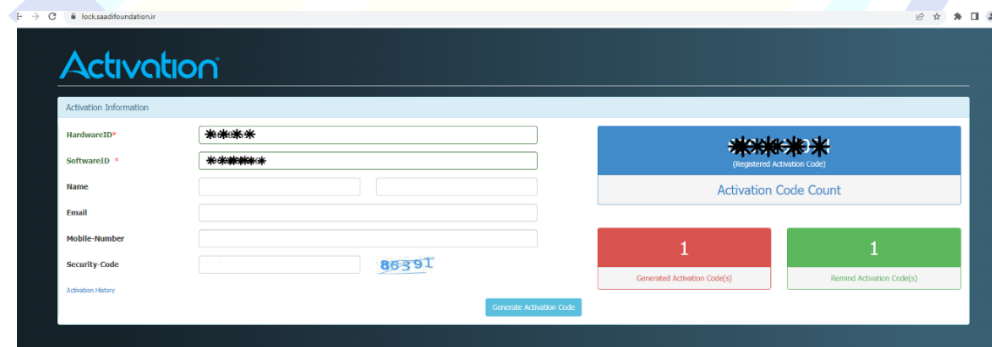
lock.saadifoundation.ir

Activation

Activation Information

HardwareID* ****

SoftwareID * ******

Name

Email

Mobile-Number

Security-Code 86391

Activation History

Generate Activation Code

****** (Registered Activation Code)

Activation Code Count

1

Generated Activation Code(s)

1

Remind Activation Code(s)